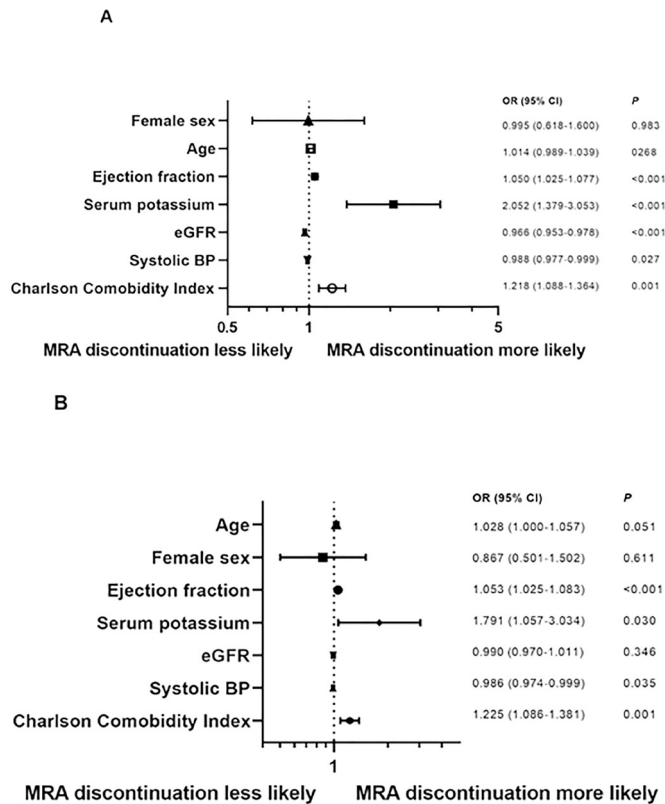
A

| | OR (95% CI) | *P* |
|---|---|---|
| Female sex | 0.995 (0.618-1.600) | 0.983 |
| Age | 1.014 (0.989-1.039) | 0268 |
| Ejection fraction | 1.050 (1.025-1.077) | <0.001 |
| Serum potassium | 2.052 (1.379-3.053) | <0.001 |
| eGFR | 0.966 (0.953-0.978) | <0.001 |
| Systolic BP | 0.988 (0.977-0.999) | 0.027 |
| Charlson Comobidity Index | 1.218 (1.088-1.364) | 0.001 |

0.5 1 5

MRA discontinuation less likely MRA discontinuation more likely

B

| | OR (95% CI) | *P* |
|---|---|---|
| Age | 1.028 (1.000-1.057) | 0.051 |
| Female sex | 0.867 (0.501-1.502) | 0.611 |
| Ejection fraction | 1.053 (1.025-1.083) | <0.001 |
| Serum potassium | 1.791 (1.057-3.034) | 0.030 |
| eGFR | 0.990 (0.970-1.011) | 0.346 |
| Systolic BP | 0.986 (0.974-0.999) | 0.035 |
| Charlson Comobidity Index | 1.225 (1.086-1.381) | 0.001 |

1

MRA discontinuation less likely MRA discontinuation more likely